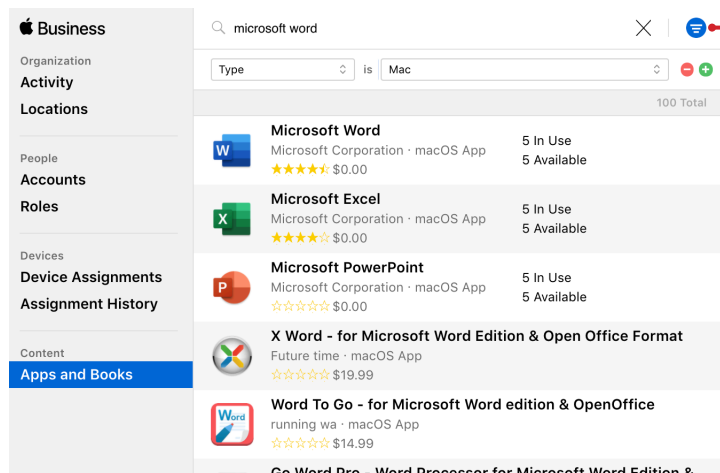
Business

Organization
Activity
Locations

People
Accounts
Roles

Devices
Device Assignments
Assignment History

Content
Apps and Books

microsoft word

Type | is | Mac

100 Total

Microsoft Word
Microsoft Corporation · macOS App
★★★★☆ $0.00
5 In Use
5 Available

Microsoft Excel
Microsoft Corporation · macOS App
★★★★☆ $0.00
5 In Use
5 Available

Microsoft PowerPoint
Microsoft Corporation · macOS App
☆☆☆☆☆ $0.00
5 In Use
5 Available

X Word - for Microsoft Word Edition & Open Office Format
Future time · macOS App
☆☆☆☆☆ $19.99

Word To Go - for Microsoft Word edition & OpenOffice
running wa · macOS App
☆☆☆☆☆ $14.99

Go Word Pro - Word Processor for Microsoft Word Edition & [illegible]